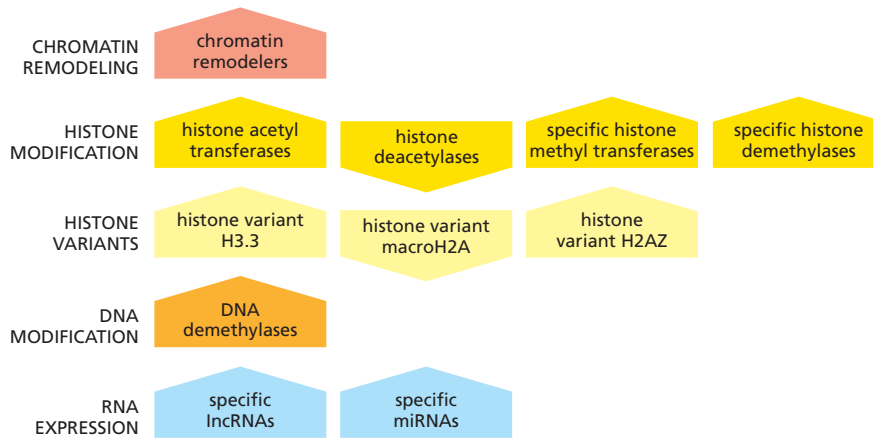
CHROMATIN REMODELING

chromatin remodelers

HISTONE MODIFICATION

histone acetyl transferases

histone deacetylases

specific histone methyl transferases

specific histone demethylases

HISTONE VARIANTS

histone variant H3.3

histone variant macroH2A

histone variant H2AZ

DNA MODIFICATION

DNA demethylases

RNA EXPRESSION

specific lncRNAs

specific miRNAs